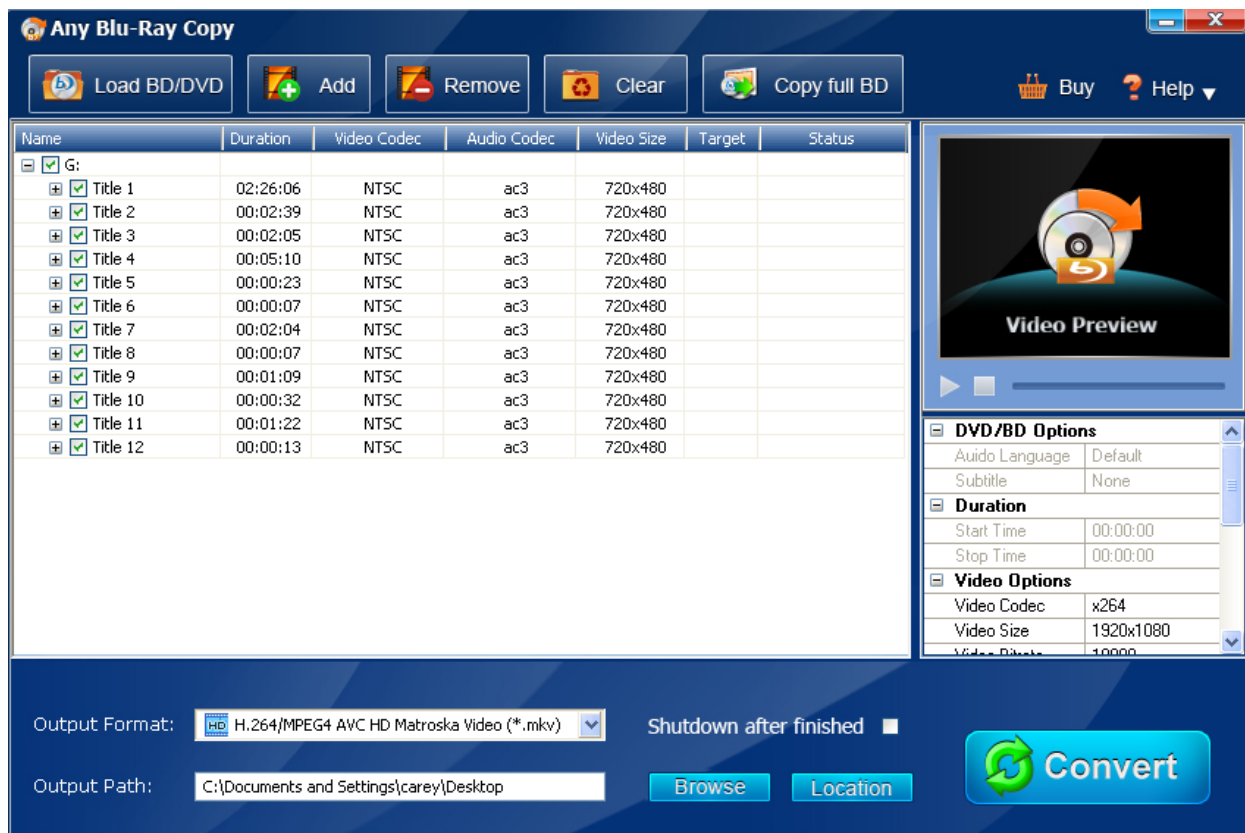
Any Blu-Ray Copy

Load BD/DVD Add Remove Clear Copy full BD Buy Help

| Name | Duration | Video Codec | Audio Codec | Video Size | Target | Status |
|---|---|---|---|---|---|---|
| G: | | | | | | |
| Title 1 | 02:26:06 | NTSC | ac3 | 720x480 | | |
| Title 2 | 00:02:39 | NTSC | ac3 | 720x480 | | |
| Title 3 | 00:02:05 | NTSC | ac3 | 720x480 | | |
| Title 4 | 00:05:10 | NTSC | ac3 | 720x480 | | |
| Title 5 | 00:00:23 | NTSC | ac3 | 720x480 | | |
| Title 6 | 00:00:07 | NTSC | ac3 | 720x480 | | |
| Title 7 | 00:02:04 | NTSC | ac3 | 720x480 | | |
| Title 8 | 00:00:07 | NTSC | ac3 | 720x480 | | |
| Title 9 | 00:01:09 | NTSC | ac3 | 720x480 | | |
| Title 10 | 00:00:32 | NTSC | ac3 | 720x480 | | |
| Title 11 | 00:01:22 | NTSC | ac3 | 720x480 | | |
| Title 12 | 00:00:13 | NTSC | ac3 | 720x480 | | |

Video Preview

DVD/BD Options
| Auido Language | Default |
|---|---|
| Subtitle | None |

Duration
| Start Time | 00:00:00 |
|---|---|
| Stop Time | 00:00:00 |

Video Options
| Video Codec | x264 |
|---|---|
| Video Size | 1920x1080 |
| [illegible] | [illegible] |

Output Format: HD H.264/MPEG4 AVC HD Matroska Video (*.mkv)
Shutdown after finished
Output Path: C:\Documents and Settings\carey\Desktop
Browse Location
Convert